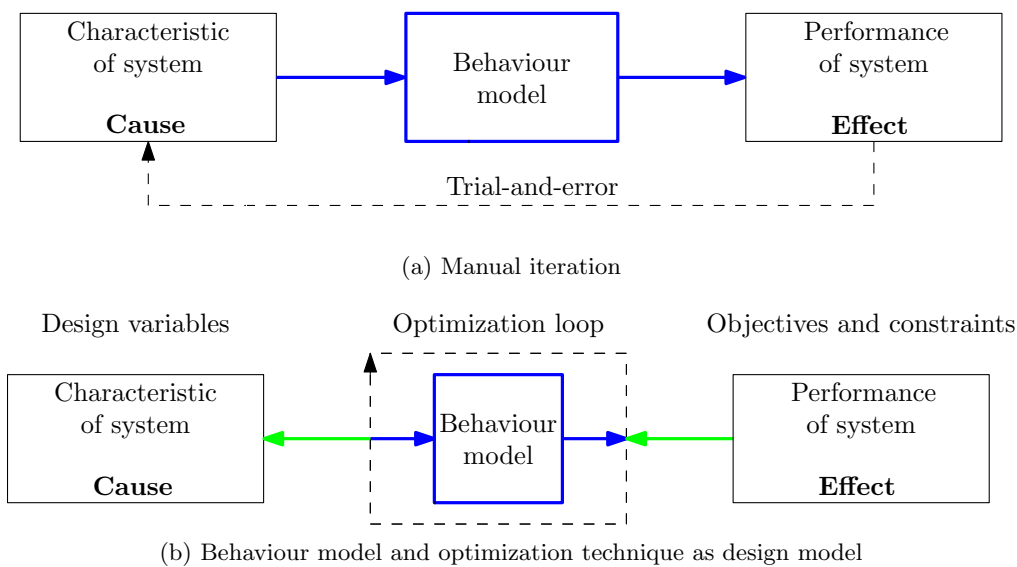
Characteristic of system

**Cause**

Behaviour model

Performance of system

**Effect**

Trial-and-error

(a) Manual iteration

Design variables

Optimization loop

Objectives and constraints

Characteristic of system

**Cause**

Behaviour model

Performance of system

**Effect**

(b) Behaviour model and optimization technique as design model